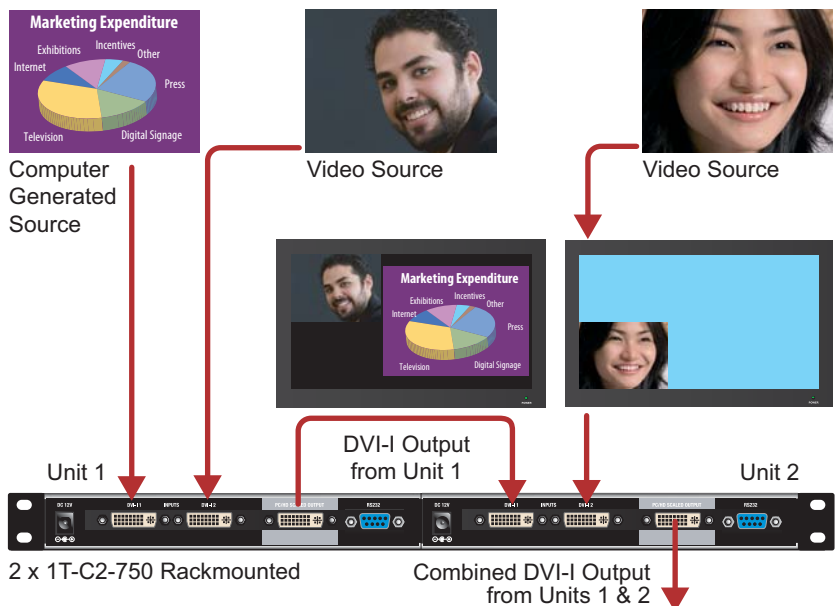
Marketing Expenditure
Exhibitions
Incentives
Other
Internet
Press
Television
Digital Signage

Computer Generated Source

Video Source

Video Source

Marketing Expenditure
Exhibitions
Incentives
Other
Internet
Press
Television
Digital Signage

DVI-I Output from Unit 1

Unit 1

Unit 2

DC 12V
DVI-I 1
INPUTS
DVI-I 2
PC/HD SCALED OUTPUT
RS232

DC 12V
DVI-I 1
INPUTS
DVI-I 2
PC/HD SCALED OUTPUT
RS232

2 x 1T-C2-750 Rackmounted

Combined DVI-I Output from Units 1 & 2